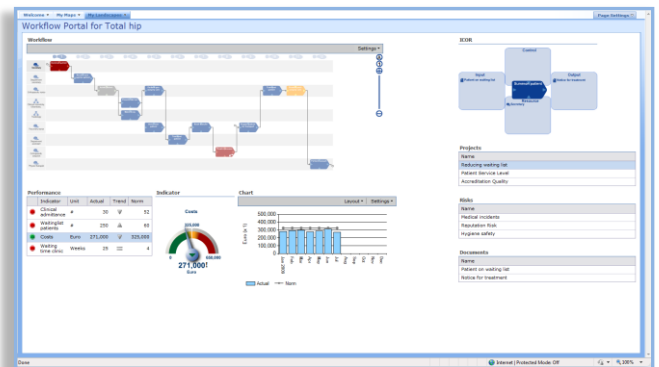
Welcome ▾ My Maps ▾ My Dashboard ▾

Page Settings ▾

Workflow Portal for Total hip

Workflow

Settings ▾

ICOR

Control

Input
Patient waiting list

Output
Notice for treatment

Resource
Directory

Projects

| Name |
|---|
| Reducing waiting list |
| Patient Service Level |
| Accreditation Quality |

Risks

| Name |
|---|
| Medical incidents |
| Reputation risk |
| Hygiene safety |

Documents

| Name |
|---|
| Patient on waiting list |
| Notice for treatment |

Performance

| | Indicator | Unit | Actual | Trend | Norm |
|---|---|---|---|---|---|
| ● | Clinical admittance | # | 30 | | 52 |
| ● | Waitinglist patients | # | 250 | | 65 |
| ● | Costs | Euro | 271,000 | | 325,000 |
| ● | Waiting time clinic | Weeks | 29 | | 4 |

Indicator

Costs

271,000
Euro

0 500,000

Chart

Layout ▾ Settings ▾

500,000
400,000
300,000
200,000
100,000
0

Euro (x 1)

Jan 2008 Feb Mar Apr May Jun Jul Aug Sep Oct Nov Dec

Actual Norm

Done

Internet | Protected Mode: Off

100%